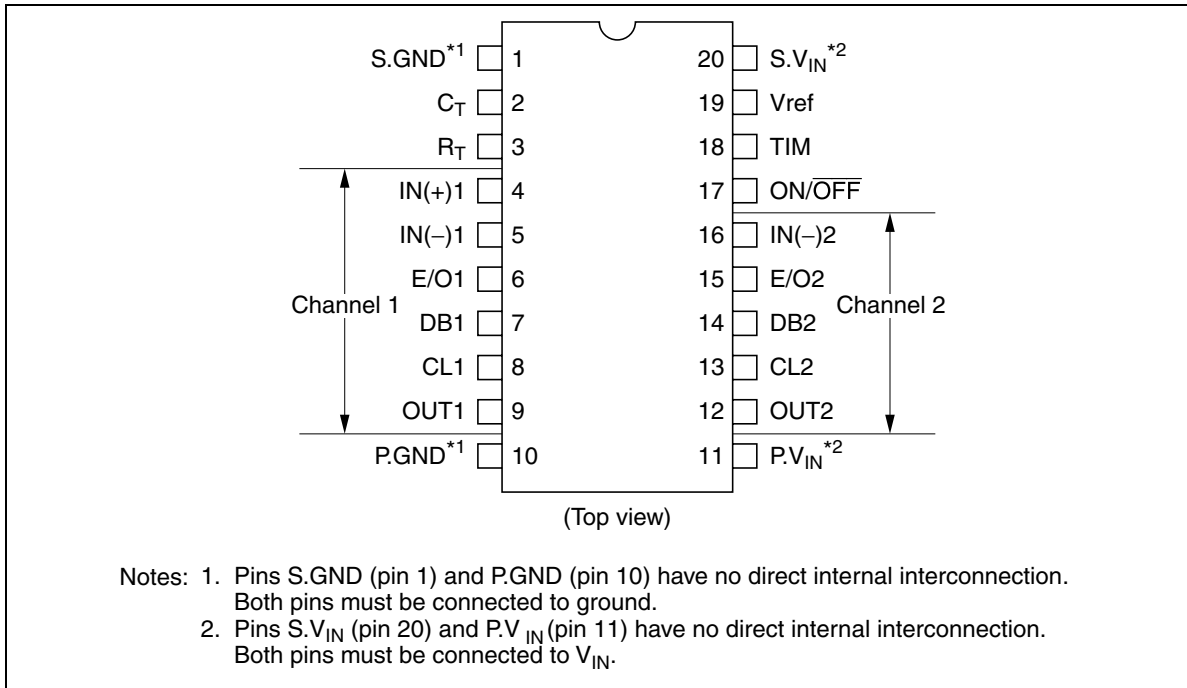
S.GND$^{*1}$ 1
$C_T$ 2
$R_T$ 3
IN(+)1 4
IN(−)1 5
E/O1 6
DB1 7
CL1 8
OUT1 9
P.GND$^{*1}$ 10

20 S.$V_{IN}$$^{*2}$
19 Vref
18 TIM
17 ON/$\overline{\text{OFF}}$
16 IN(−)2
15 E/O2
14 DB2
13 CL2
12 OUT2
11 P.$V_{IN}$$^{*2}$

Channel 1
Channel 2

(Top view)

Notes: 1. Pins S.GND (pin 1) and P.GND (pin 10) have no direct internal interconnection. Both pins must be connected to ground.
2. Pins S.$V_{IN}$ (pin 20) and P.$V_{IN}$ (pin 11) have no direct internal interconnection. Both pins must be connected to $V_{IN}$.